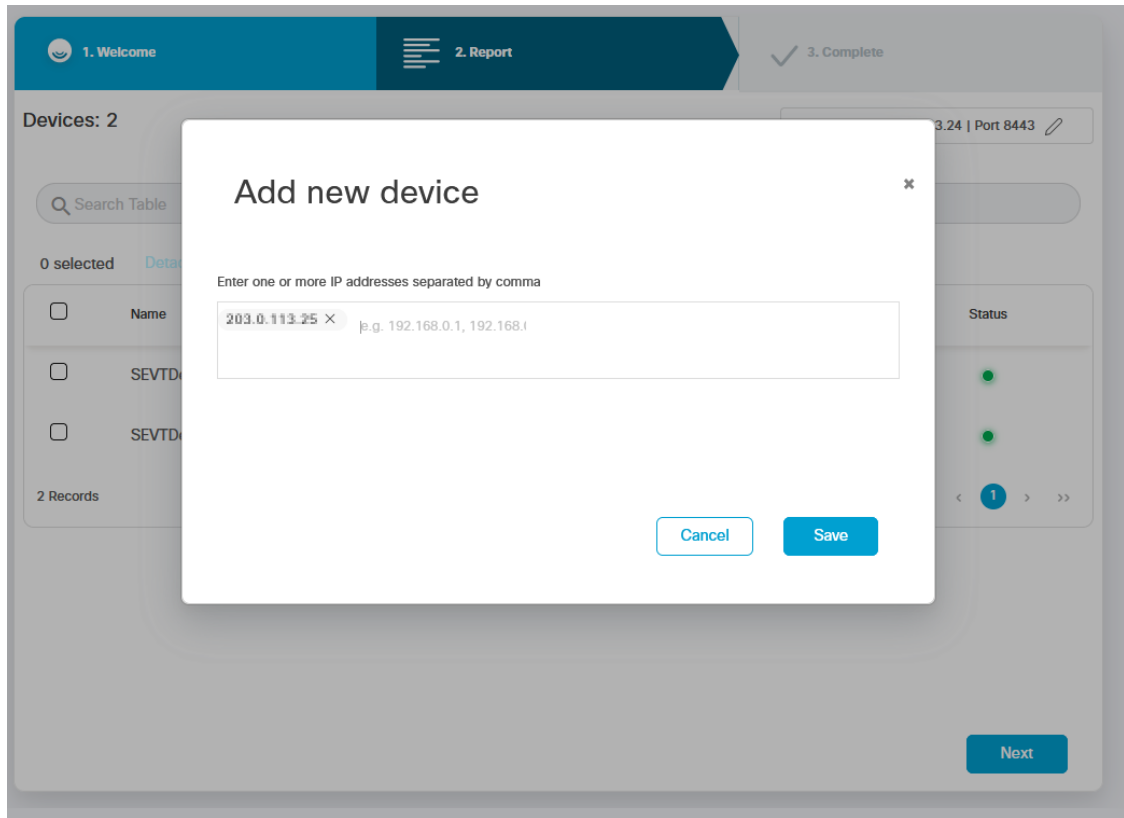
1. Welcome

2. Report

3. Complete

Devices: 2

3.24 | Port 8443

Search Table

0 selected

Deta

Name

Status

SEVTD

SEVTD

2 Records

‹ 1 › ››

Add new device

×

Enter one or more IP addresses separated by comma

203.0.113.25 ×

e.g. 192.168.0.1, 192.168.

Cancel

Save

Next